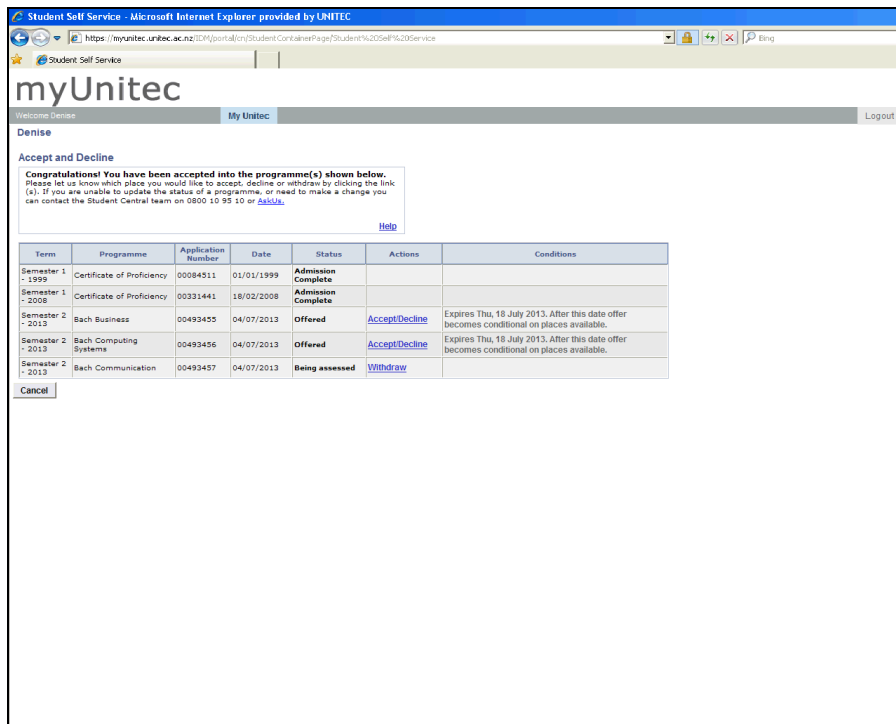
Student Self Service - Microsoft Internet Explorer provided by UNITEC

https://myunitec.unitec.ac.nz/IDM/portal/cn/StudentContainerPage/Student%20Self%20Service

Bing

Student Self Service

myUnitec

Welcome Denise

My Unitec

Logout

Denise

Accept and Decline

Congratulations! You have been accepted into the programme(s) shown below.
Please let us know which place you would like to accept, decline or withdraw by clicking the link (s). If you are unable to update the status of a programme, or need to make a change you can contact the Student Central team on 0800 10 95 10 or AskUs.

Help

| Term | Programme | Application Number | Date | Status | Actions | Conditions |
|---|---|---|---|---|---|---|
| Semester 1 - 1999 | Certificate of Proficiency | 00084511 | 01/01/1999 | Admission Complete | | |
| Semester 1 - 2008 | Certificate of Proficiency | 00331441 | 18/02/2008 | Admission Complete | | |
| Semester 2 - 2013 | Bach Business | 00493455 | 04/07/2013 | Offered | Accept/Decline | Expires Thu, 18 July 2013. After this date offer becomes conditional on places available. |
| Semester 2 - 2013 | Bach Computing Systems | 00493456 | 04/07/2013 | Offered | Accept/Decline | Expires Thu, 18 July 2013. After this date offer becomes conditional on places available. |
| Semester 2 - 2013 | Bach Communication | 00493457 | 04/07/2013 | Being assessed | Withdraw | |

Cancel